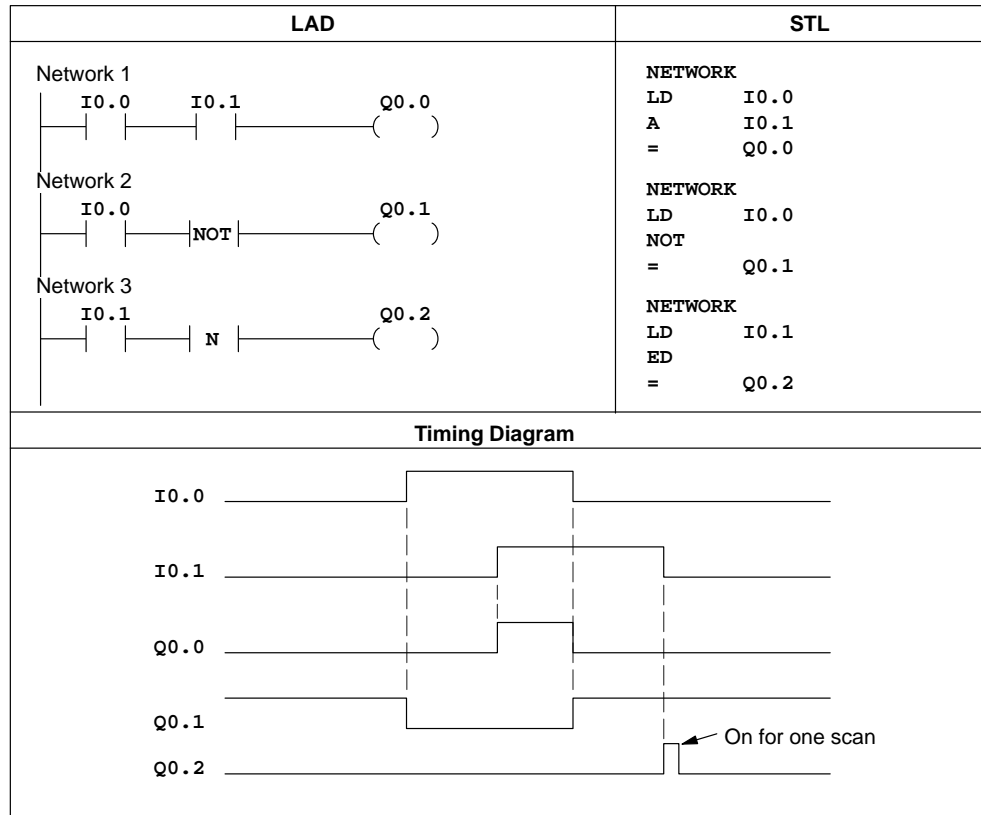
| LAD | STL |
|---|---|
| Network 1<br>I0.0 I0.1 Q0.0<br>Network 2<br>I0.0 NOT Q0.1<br>Network 3<br>I0.1 N Q0.2 | NETWORK<br>LD I0.0<br>A I0.1<br>= Q0.0<br><br>NETWORK<br>LD I0.0<br>NOT<br>= Q0.1<br><br>NETWORK<br>LD I0.1<br>ED<br>= Q0.2 |

Timing Diagram

I0.0

I0.1

Q0.0

Q0.1

Q0.2

On for one scan